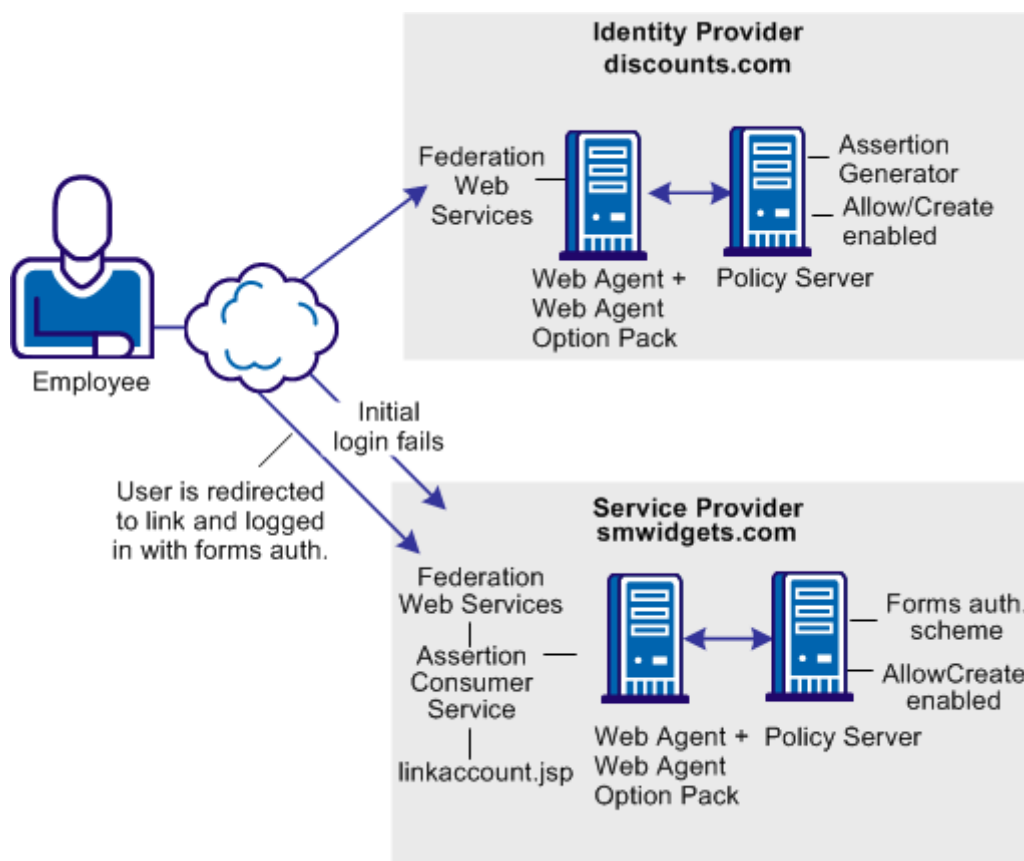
Identity Provider
discounts.com

Federation Web Services

Web Agent + Web Agent Option Pack

Policy Server

Assertion Generator

Allow/Create enabled

Employee

Initial login fails

User is redirected to link and logged in with forms auth.

Service Provider
smwidgets.com

Federation Web Services

Assertion Consumer Service

linkaccount.jsp

Web Agent + Web Agent Option Pack

Policy Server

Forms auth. scheme

AllowCreate enabled